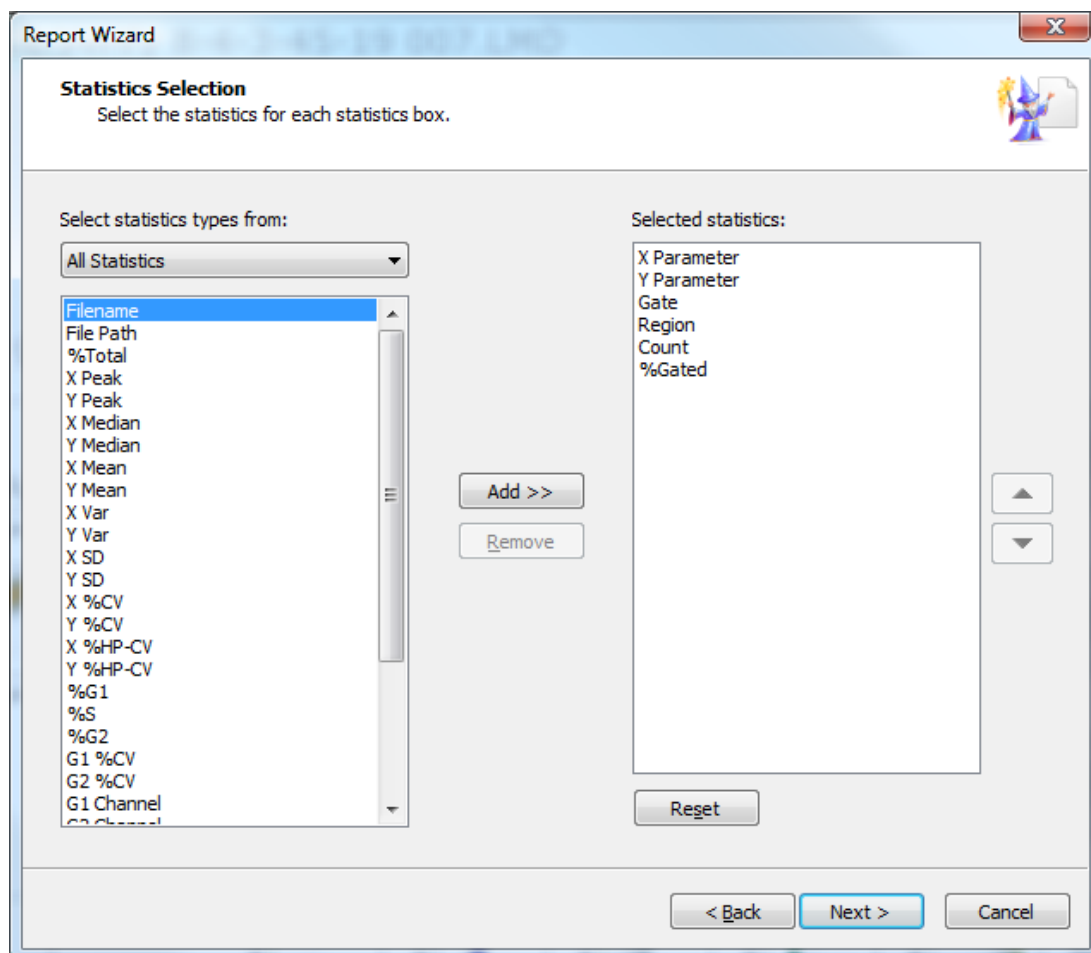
Report Wizard

Statistics Selection
Select the statistics for each statistics box.

Select statistics types from:

All Statistics

Filename
File Path
%Total
X Peak
Y Peak
X Median
Y Median
X Mean
Y Mean
X Var
Y Var
X SD
Y SD
X %CV
Y %CV
X %HP-CV
Y %HP-CV
%G1
%S
%G2
G1 %CV
G2 %CV
G1 Channel
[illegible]

Add >>

Remove

Selected statistics:

X Parameter
Y Parameter
Gate
Region
Count
%Gated

Reset

< Back

Next >

Cancel